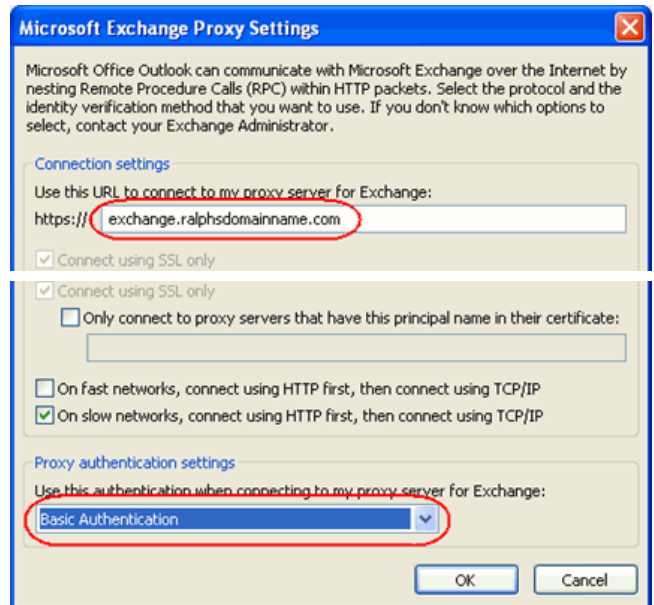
Microsoft Exchange Proxy Settings

Microsoft Office Outlook can communicate with Microsoft Exchange over the Internet by nesting Remote Procedure Calls (RPC) within HTTP packets. Select the protocol and the identity verification method that you want to use. If you don't know which options to select, contact your Exchange Administrator.

Connection settings

Use this URL to connect to my proxy server for Exchange:

https:// exchange.ralphsdomainname.com

Connect using SSL only

Connect using SSL only

Only connect to proxy servers that have this principal name in their certificate:

On fast networks, connect using HTTP first, then connect using TCP/IP

On slow networks, connect using HTTP first, then connect using TCP/IP

Proxy authentication settings

Use this authentication when connecting to my proxy server for Exchange:

Basic Authentication

OK

Cancel